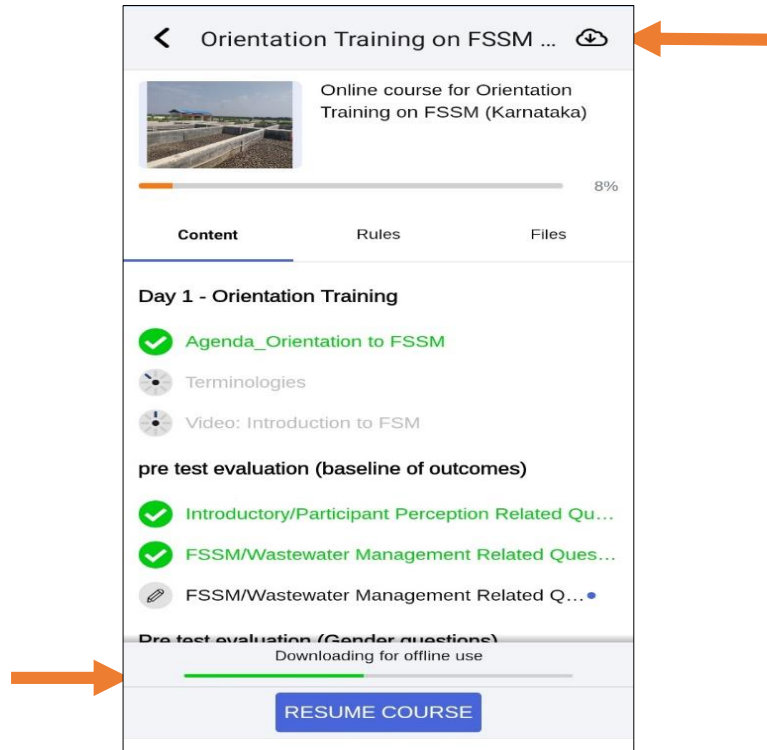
Orientation Training on FSSM ...

Online course for Orientation Training on FSSM (Karnataka)

8%

Content Rules Files

Day 1 - Orientation Training

Agenda_Orientation to FSSM

Terminologies

Video: Introduction to FSM

pre test evaluation (baseline of outcomes)

Introductory/Participant Perception Related Qu...

FSSM/Wastewater Management Related Ques...

FSSM/Wastewater Management Related Q...

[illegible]

Downloading for offline use

RESUME COURSE